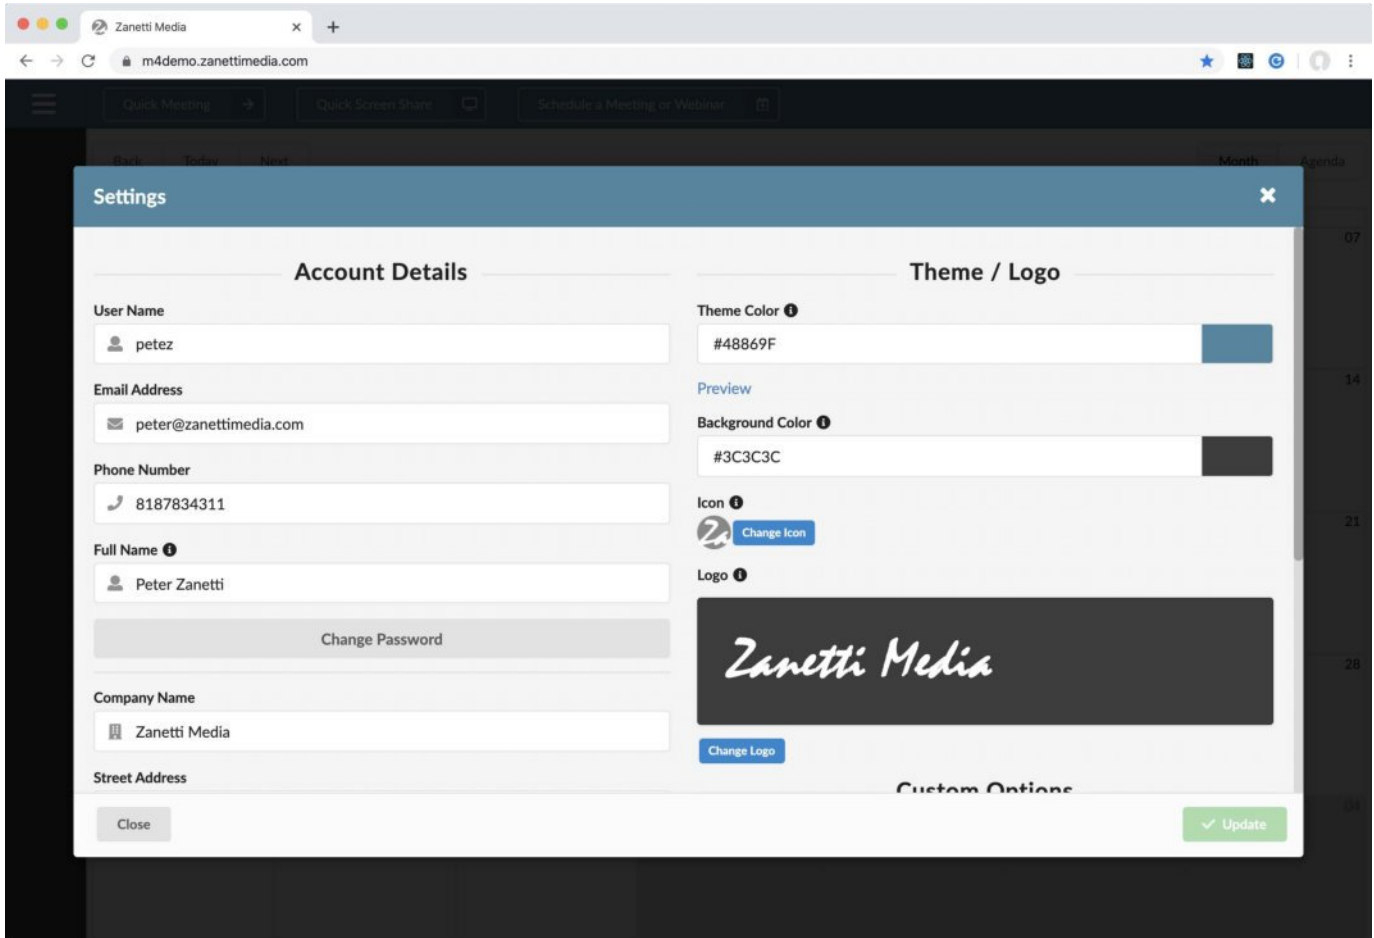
Zanetti Media ×

m4demo.zanettimedia.com

Quick Meeting

Quick Screen Share

Schedule a Meeting or Webinar

Back Today Next

Month Agenda

07

14

21

28

Settings

Account Details

User Name

petez

Email Address

peter@zanettimedia.com

Phone Number

8187834311

Full Name

Peter Zanetti

Change Password

Company Name

Zanetti Media

Street Address

Theme / Logo

Theme Color

#48869F

Preview

Background Color

#3C3C3C

Icon

Change Icon

Logo

Zanetti Media

Change Logo

Custom Options

Close

Update